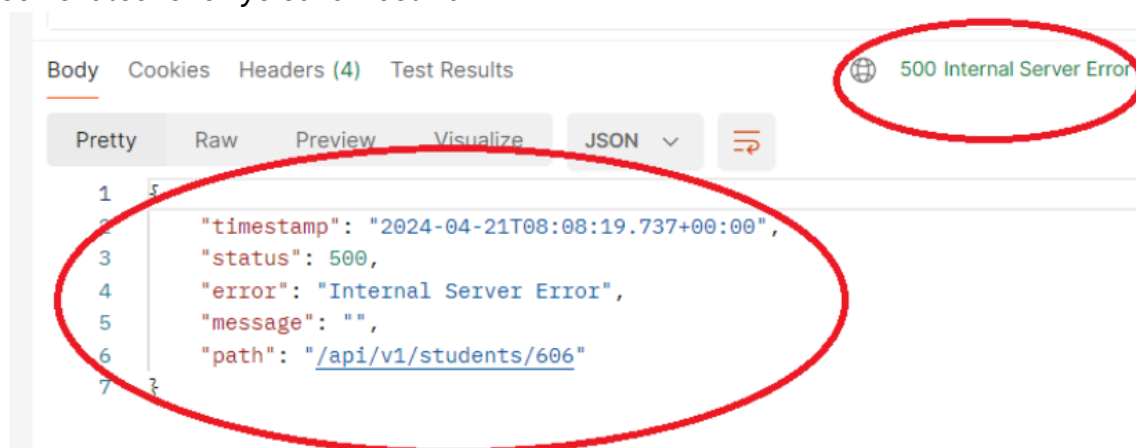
Body Cookies Headers (4) Test Results

500 Internal Server Error

Pretty Raw Preview Visualize JSON

1 {
2 "timestamp": "2024-04-21T08:08:19.737+00:00",
3 "status": 500,
4 "error": "Internal Server Error",
5 "message": "",
6 "path": "/api/v1/students/606"
7 }